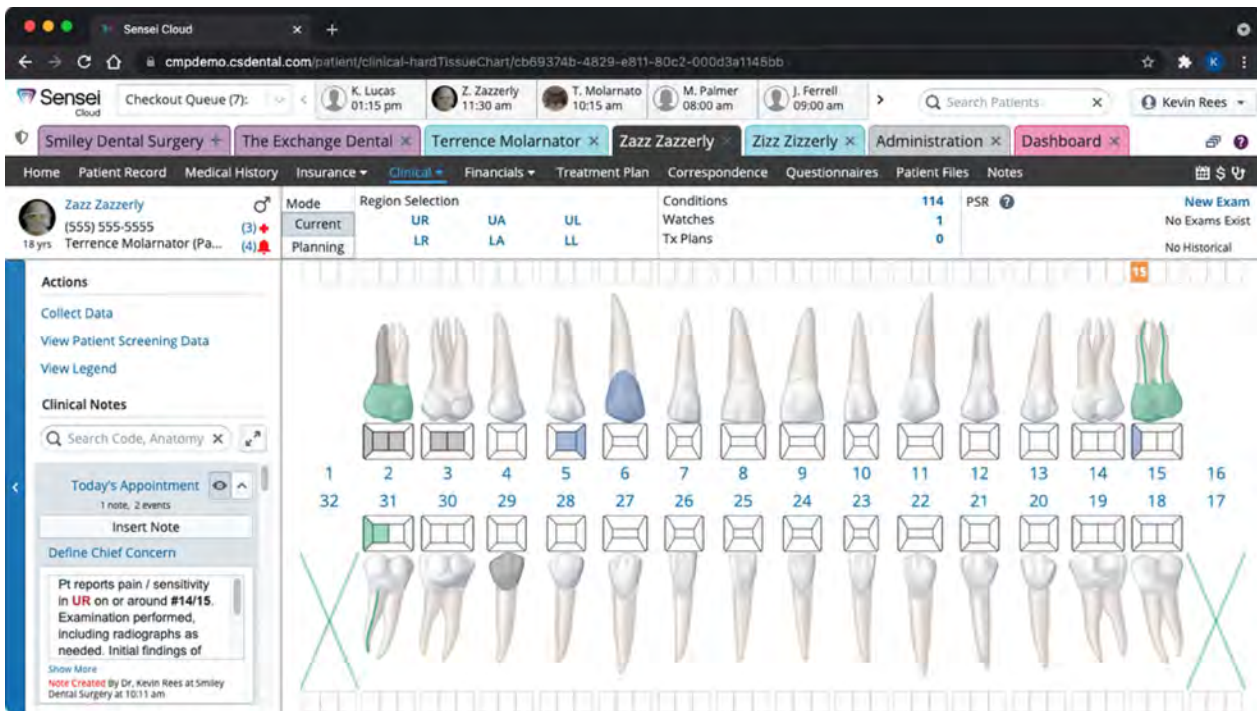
Sensei Cloud ✕ +

cmpdemo.csdental.com/patient/clinical-hardTissueChart/cb69374b-4829-e811-80c2-000d3a1145bb

K

Sensei Cloud

Checkout Queue (7):

K. Lucas 01:15 pm

Z. Zazzerly 11:30 am

T. Molarnato 10:15 am

M. Palmer 08:00 am

J. Ferrell 09:00 am

Search Patients

Kevin Rees

Smiley Dental Surgery +

The Exchange Dental ✕

Terrence Molarnator ✕

Zazz Zazzerly ✕

Zizz Zizzerly ✕

Administration ✕

Dashboard ✕

Home Patient Record Medical History Insurance Clinical Financials Treatment Plan Correspondence Questionnaires Patient Files Notes

Zazz Zazzerly
(555) 555-5555 (3)
18 yrs Terrence Molarnator (Pa... (4)

Mode
Current
Planning

Region Selection
UR UA UL
LR LA LL

Conditions 114
Watches 1
Tx Plans 0

PSR

New Exam
No Exams Exist
No Historical

Actions

Collect Data

View Patient Screening Data

View Legend

Clinical Notes

Search Code, Anatomy

Today's Appointment
1 note, 2 events

Insert Note

Define Chief Concern

Pt reports pain / sensitivity in UR on or around #14/15. Examination performed, including radiographs as needed. Initial findings of

Show More
Note Created By Dr. Kevin Rees at Smiley Dental Surgery at 10:11 am

15

1 2 3 4 5 6 7 8 9 10 11 12 13 14 15 16

32 31 30 29 28 27 26 25 24 23 22 21 20 19 18 17